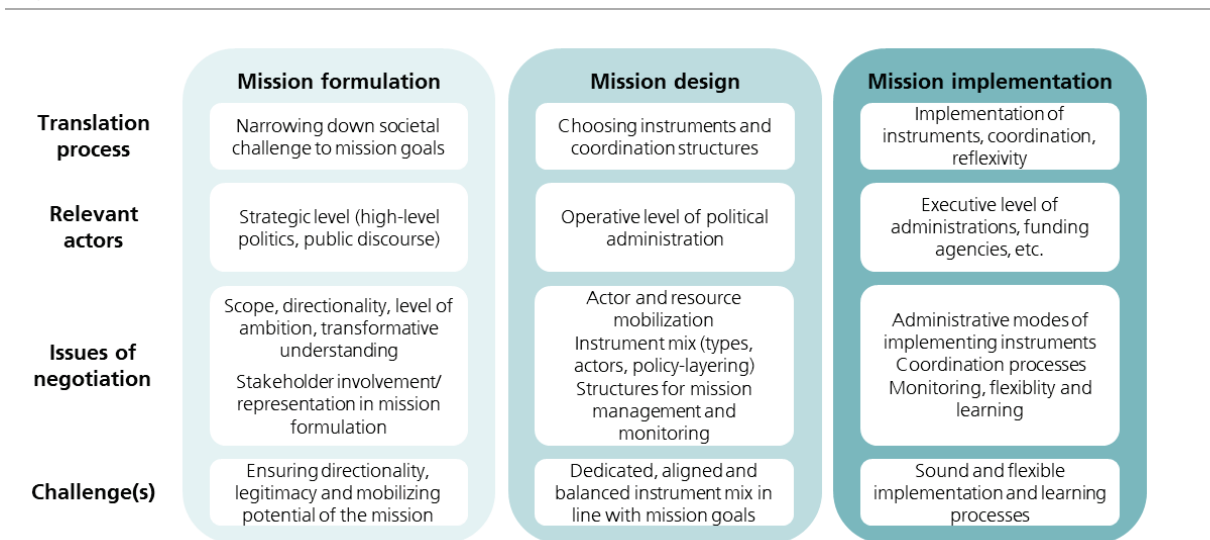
| | Mission formulation | Mission design | Mission implementation |
|---|---|---|---|
| Translation process | Narrowing down societal challenge to mission goals | Choosing instruments and coordination structures | Implementation of instruments, coordination, reflexivity |
| Relevant actors | Strategic level (high-level politics, public discourse) | Operative level of political administration | Executive level of administrations, funding agencies, etc. |
| Issues of negotiation | Scope, directionality, level of ambition, transformative understanding Stakeholder involvement/ representation in mission formulation | Actor and resource mobilization Instrument mix (types, actors, policy-layering) Structures for mission management and monitoring | Administrative modes of implementing instruments Coordination processes Monitoring, flexiblity and learning |
| Challenge(s) | Ensuring directionality, legitimacy and mobilizing potential of the mission | Dedicated, aligned and balanced instrument mix in line with mission goals | Sound and flexible implementation and learning processes |